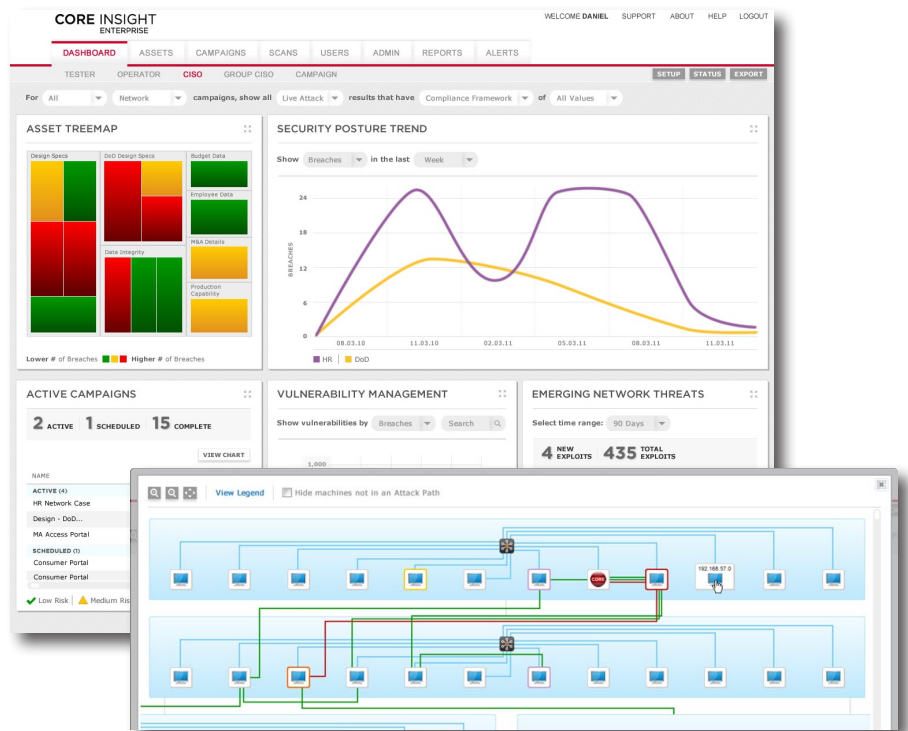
CORE INSIGHT
ENTERPRISE

WELCOME DANIEL SUPPORT ABOUT HELP LOGOUT

DASHBOARD ASSETS CAMPAIGNS SCANS USERS ADMIN REPORTS ALERTS

TESTER OPERATOR CISO GROUP CISO CAMPAIGN

SETUP STATUS EXPORT

For All Network campaigns, show all Live Attack results that have Compliance Framework of All Values

ASSET TREEMAP

Design Specs DoD Design Specs Budget Data Employee Data Data Integrity M&A Details Production Capability

Lower # of Breaches Higher # of Breaches

SECURITY POSTURE TREND

Show Breaches in the last Week

24
18
12
6
0
BREACHES
08.03.10 11.03.10 02.03.11 05.03.11 08.03.11 11.03.11

HR DoD

ACTIVE CAMPAIGNS

2 ACTIVE 1 SCHEDULED 15 COMPLETE

VIEW CHART

NAME
ACTIVE (4)
HR Network Case
Design - DoD...
MA Access Portal
SCHEDULED (1)
Consumer Portal
Consumer Portal

Low Risk Medium Ris

VULNERABILITY MANAGEMENT

Show vulnerabilities by Breaches Search

1,000

EMERGING NETWORK THREATS

Select time range: 90 Days

4 NEW EXPLOITS 435 TOTAL EXPLOITS

View Legend Hide machines not in an Attack Path

CORE

192.168.57.0